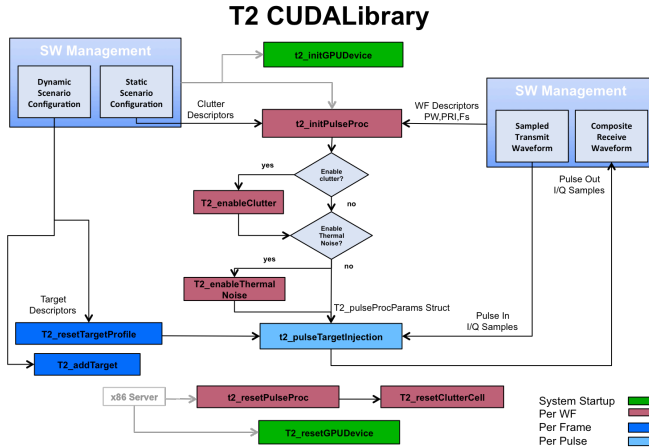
T2 CUDALibrary

SW Management

Dynamic Scenario Configuration

Static Scenario Configuration

t2_initGPUDevice

Clutter Descriptors

t2_initPulseProc

WF Descriptors PW,PRI,Fs

SW Management

Sampled Transmit Waveform

Composite Receive Waveform

yes

Enable clutter?

no

T2_enableClutter

Pulse Out I/Q Samples

Enable Thermal Noise?

yes

no

T2_enableThermal Noise

Target Descriptors

T2_pulseProcParams Struct

Pulse In I/Q Samples

T2_resetTargetProfile

t2_pulseTargetInjection

T2_addTarget

x86 Server

t2_resetPulseProc

T2_resetClutterCell

T2_resetGPUDevice

System Startup
Per WF
Per Frame
Per Pulse